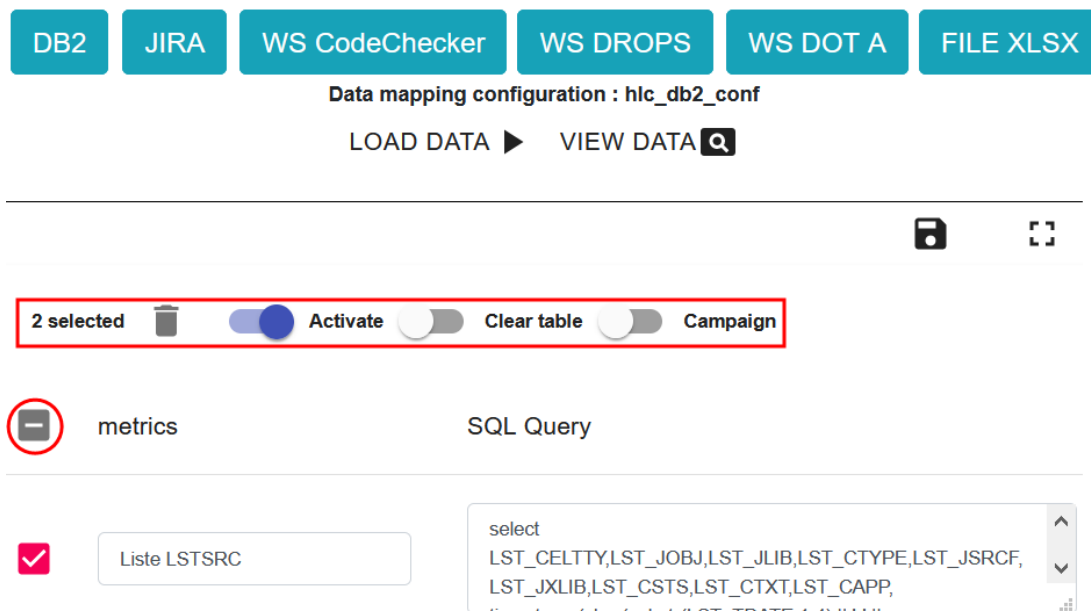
DB2 JIRA WS CodeChecker WS DROPS WS DOT A FILE XLSX

Data mapping configuration : hlc_db2_conf

LOAD DATA VIEW DATA

2 selected Activate Clear table Campaign

metrics SQL Query

Liste LSTSRC

select LST_CELTTY,LST_JOBJ,LST_JLIB,LST_CTYPE,LST_JSRCF, LST_JXLIB,LST_CSTS,LST_CTXT,LST_CAPP, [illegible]